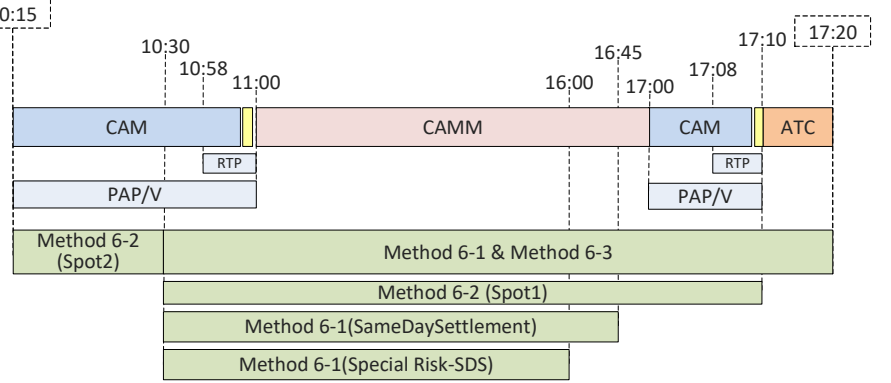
0:15
10:30
10:58
11:00
16:00
16:45
17:00
17:08
17:10
17:20

CAM
CAMM
CAM
ATC

RTP
RTP

PAP/V
PAP/V

Method 6-2 (Spot2)
Method 6-1 & Method 6-3
Method 6-2 (Spot1)
Method 6-1(SameDaySettlement)
Method 6-1(Special Risk-SDS)